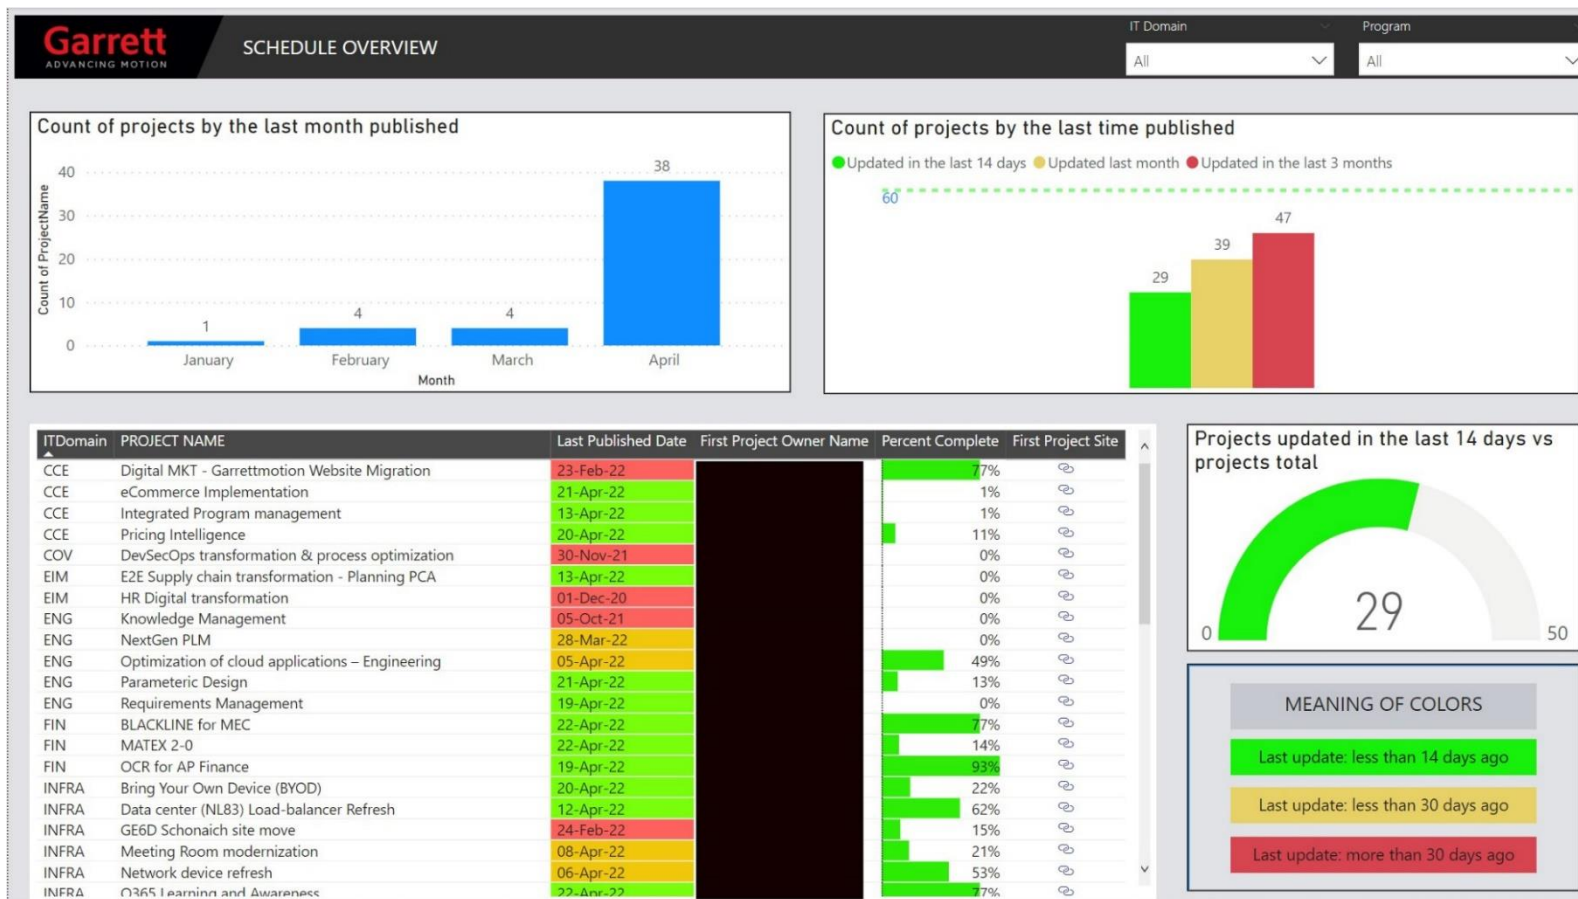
Garrett
ADVANCING MOTION

SCHEDULE OVERVIEW

IT Domain
All

Program
All

Count of projects by the last month published

Count of ProjectName

40
30
20
10
0

1
4
4
38

January
February
March
April

Month

Count of projects by the last time published

Updated in the last 14 days Updated last month Updated in the last 3 months

60

29
39
47

| ITDomain | PROJECT NAME | Last Published Date | First Project Owner Name | Percent Complete | First Project Site |
|---|---|---|---|---|---|
| CCE | Digital MKT - Garrettmotion Website Migration | 23-Feb-22 | | 77% | |
| CCE | eCommerce Implementation | 21-Apr-22 | | 1% | |
| CCE | Integrated Program management | 13-Apr-22 | | 1% | |
| CCE | Pricing Intelligence | 20-Apr-22 | | 11% | |
| COV | DevSecOps transformation & process optimization | 30-Nov-21 | | 0% | |
| EIM | E2E Supply chain transformation - Planning PCA | 13-Apr-22 | | 0% | |
| EIM | HR Digital transformation | 01-Dec-20 | | 0% | |
| ENG | Knowledge Management | 05-Oct-21 | | 0% | |
| ENG | NextGen PLM | 28-Mar-22 | | 0% | |
| ENG | Optimization of cloud applications – Engineering | 05-Apr-22 | | 49% | |
| ENG | Parameteric Design | 21-Apr-22 | | 13% | |
| ENG | Requirements Management | 19-Apr-22 | | 0% | |
| FIN | BLACKLINE for MEC | 22-Apr-22 | | 77% | |
| FIN | MATEX 2-0 | 22-Apr-22 | | 14% | |
| FIN | OCR for AP Finance | 19-Apr-22 | | 93% | |
| INFRA | Bring Your Own Device (BYOD) | 20-Apr-22 | | 22% | |
| INFRA | Data center (NL83) Load-balancer Refresh | 12-Apr-22 | | 62% | |
| INFRA | GE6D Schonaich site move | 24-Feb-22 | | 15% | |
| INFRA | Meeting Room modernization | 08-Apr-22 | | 21% | |
| INFRA | Network device refresh | 06-Apr-22 | | 53% | |
| INFRA | O365 Learning and Awareness | 22-Apr-22 | | 77% | |

Projects updated in the last 14 days vs projects total

0
29
50

MEANING OF COLORS

Last update: less than 14 days ago

Last update: less than 30 days ago

Last update: more than 30 days ago